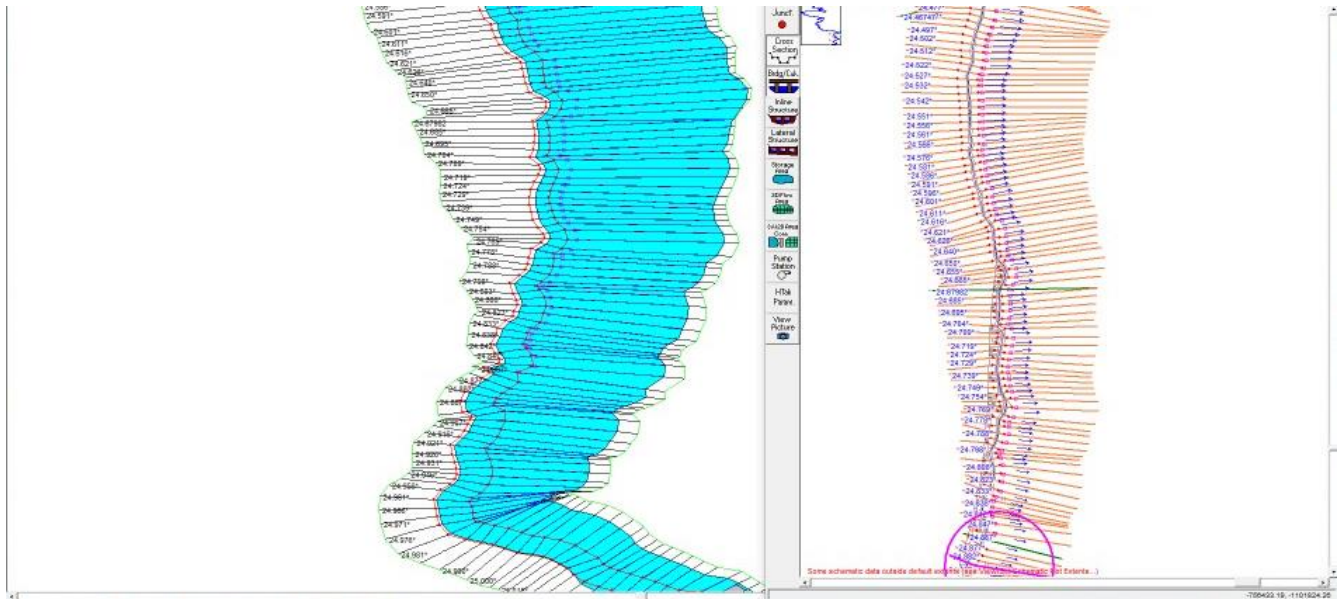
24.586
24.591*
24.601*
24.611*
24.616*
24.621*
24.626*
24.640*
24.650*
24.665*
24.67962
24.685*
24.695*
24.704*
24.709*
24.719*
24.724*
24.729*
24.739*
24.749*
24.754*
24.765*
24.775*
24.780*
24.798*
24.803*
24.808*
24.823*
24.833*
24.838*
24.843*
24.848*
24.857*
24.867*
24.887*
24.907*
24.916*
24.921*
24.926*
24.931*
24.940*
24.956*
24.961*
24.966*
24.971*
24.976*
24.981*
24.986*
25.000*

Junct
Cross Section
Brdg/Culv
Inline Structure
Lateral Structure
Storage Area
2D Flow Area
SA/2D Area Conn
Pump Station
HTab Param
View Picture

24.477*
24.467457*
24.497*
24.502*
24.512*
24.522*
24.527*
24.532*
24.542*
24.551*
24.556*
24.561*
24.566*
24.576*
24.581*
24.586*
24.591*
24.596*
24.601*
24.611*
24.616*
24.621*
24.626*
24.640*
24.650*
24.655*
24.665*
24.67962
24.685*
24.695*
24.704*
24.709*
24.719*
24.724*
24.729*
24.739*
24.749*
24.754*
24.765*
24.775*
24.780*
24.798*
24.808*
24.823*
24.833*
24.838*
24.843*
24.847*
24.867*
24.877*
24.900*

Some schematic data outside default extents (see View/Set Schematic Plot Extents...)

-788433.19, -1101924.26